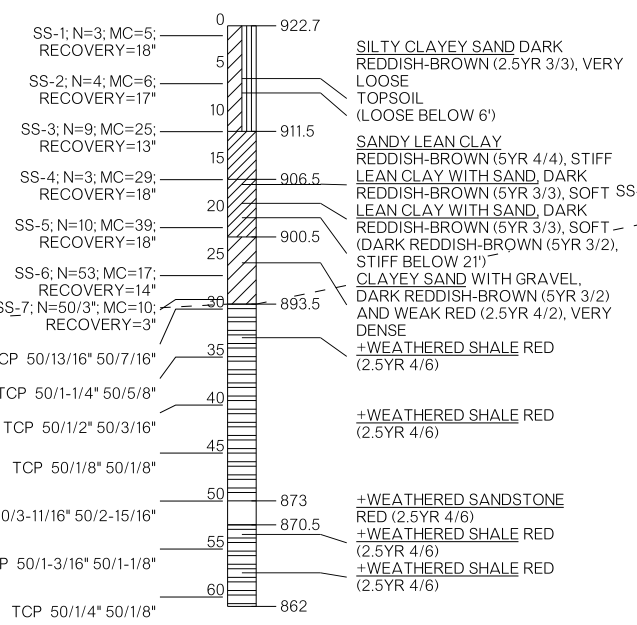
SS-1; N=3; MC=5; RECOVERY=18"

SS-2; N=4; MC=6; RECOVERY=17"

SS-3; N=9; MC=25; RECOVERY=13"

SS-4; N=3; MC=29; RECOVERY=18"

SS-5; N=10; MC=39; RECOVERY=18"

SS-6; N=53; MC=17; RECOVERY=14"

SS-7; N=50/3"; MC=10; RECOVERY=3"

TCP 50/13/16" 50/7/16"

TCP 50/1-1/4" 50/5/8"

TCP 50/1/2" 50/3/16"

TCP 50/1/8" 50/1/8"

0/3-11/16" 50/2-15/16"

P 50/1-3/16" 50/1-1/8"

TCP 50/1/4" 50/1/8"

0
5
10
15
20
25
30
35
40
45
50
55
60

922.7
911.5
906.5
900.5
893.5
873
870.5
862

SILTY CLAYEY SAND DARK REDDISH-BROWN (2.5YR 3/3), VERY LOOSE
TOPSOIL
(LOOSE BELOW 6')

SANDY LEAN CLAY REDDISH-BROWN (5YR 4/4), STIFF
LEAN CLAY WITH SAND, DARK REDDISH-BROWN (5YR 3/3), SOFT SS
LEAN CLAY WITH SAND, DARK REDDISH-BROWN (5YR 3/3), SOFT
(DARK REDDISH-BROWN (5YR 3/2), STIFF BELOW 21')
CLAYEY SAND WITH GRAVEL, DARK REDDISH-BROWN (5YR 3/2) AND WEAK RED (2.5YR 4/2), VERY DENSE
+WEATHERED SHALE RED (2.5YR 4/6)

+WEATHERED SHALE RED (2.5YR 4/6)

+WEATHERED SANDSTONE RED (2.5YR 4/6)
+WEATHERED SHALE RED (2.5YR 4/6)
+WEATHERED SHALE RED (2.5YR 4/6)